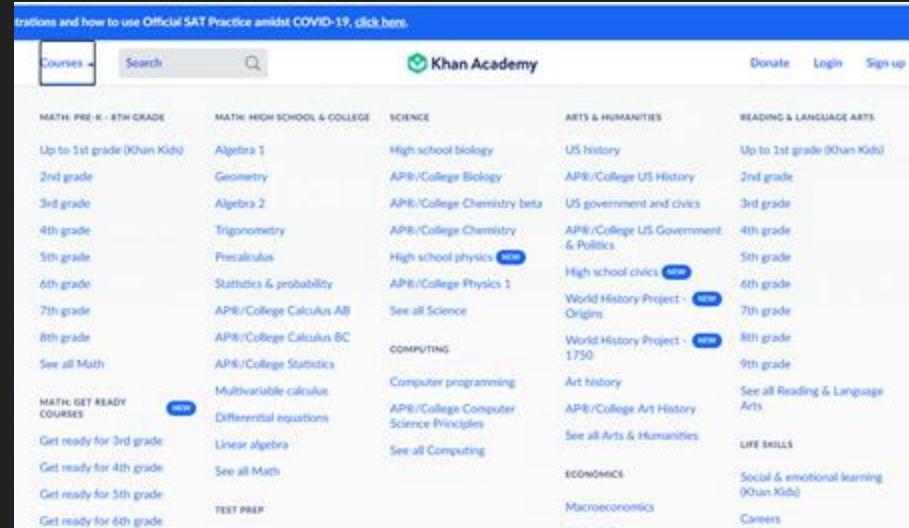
trations and how to use Official SAT Practice amidst COVID-19, click here.

Courses

Search

Khan Academy

Donate Login Sign up

MATH: PRE-K - 8TH GRADE

Up to 1st grade (Khan Kids)
2nd grade
3rd grade
4th grade
5th grade
6th grade
7th grade
8th grade
See all Math

MATH: GET READY COURSES NEW

Get ready for 3rd grade
Get ready for 4th grade
Get ready for 5th grade
Get ready for 6th grade

MATH: HIGH SCHOOL & COLLEGE

Algebra 1
Geometry
Algebra 2
Trigonometry
Precalculus
Statistics & probability
AP®/College Calculus AB
AP®/College Calculus BC
AP®/College Statistics
Multivariable calculus
Differential equations
Linear algebra
See all Math

TEST PREP

SCIENCE

High school biology
AP®/College Biology
AP®/College Chemistry beta
AP®/College Chemistry
High school physics NEW
AP®/College Physics 1
See all Science

COMPUTING

Computer programming
AP®/College Computer Science Principles
See all Computing

ARTS & HUMANITIES

US history
AP®/College US History
US government and civics
AP®/College US Government & Politics
High school civics NEW
World History Project - Origins NEW
World History Project - 1750 NEW
Art history
AP®/College Art History
See all Arts & Humanities

ECONOMICS

Macroeconomics

READING & LANGUAGE ARTS

Up to 1st grade (Khan Kids)
2nd grade
3rd grade
4th grade
5th grade
6th grade
7th grade
8th grade
9th grade
See all Reading & Language Arts

LIFE SKILLS

Social & emotional learning (Khan Kids)
Careers